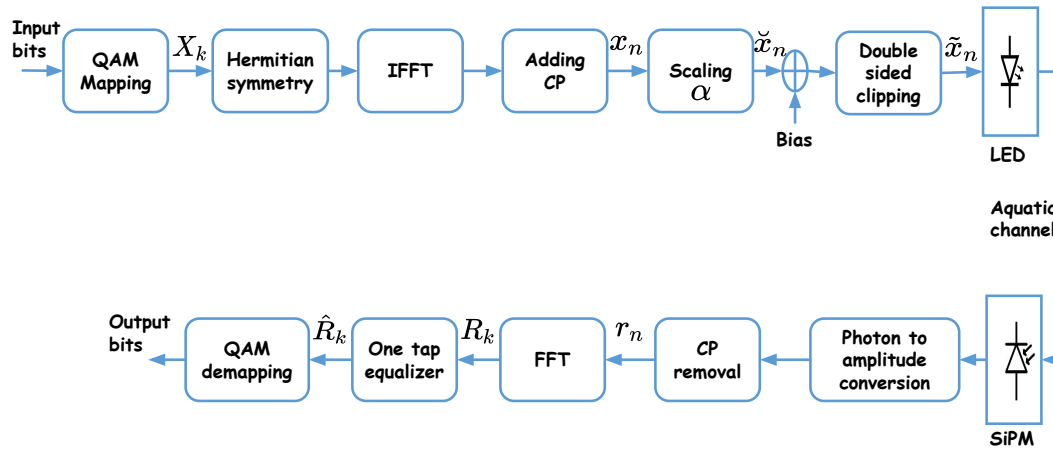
Input bits

QAM Mapping

$X_k$

Hermitian symmetry

IFFT

Adding CP

$x_n$

Scaling $\alpha$

$\breve{x}_n$

Bias

Double sided clipping

$\tilde{x}_n$

LED

Aquatic channel

Output bits

QAM demapping

$\hat{R}_k$

One tap equalizer

$R_k$

FFT

$r_n$

CP removal

Photon to amplitude conversion

SiPM